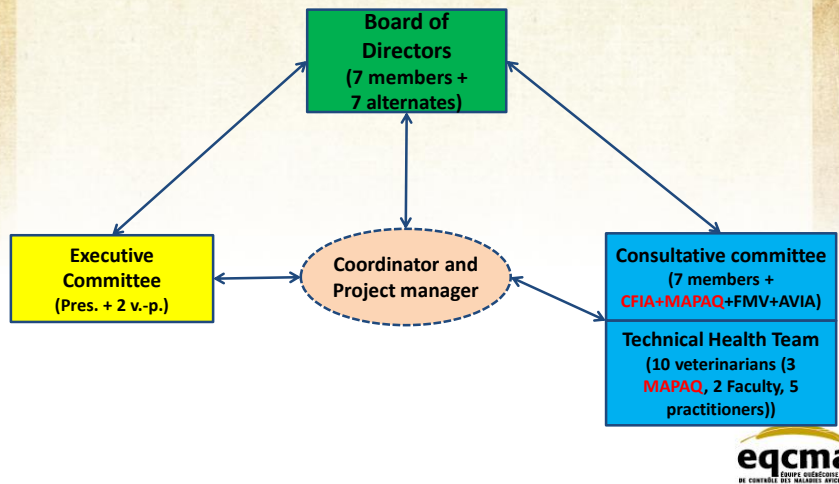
Board of Directors
(7 members + 7 alternates)

Executive Committee
(Pres. + 2 v.-p.)

Coordinator and Project manager

Consultative committee
(7 members + CFIA+MAPAQ+FMV+AVIA)

Technical Health Team
(10 veterinarians (3 MAPAQ, 2 Faculty, 5 practitioners))

eqcma
ÉQUIPE QUÉBÉCOISE DE CONTRÔLE DES MALADIES AVIC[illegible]